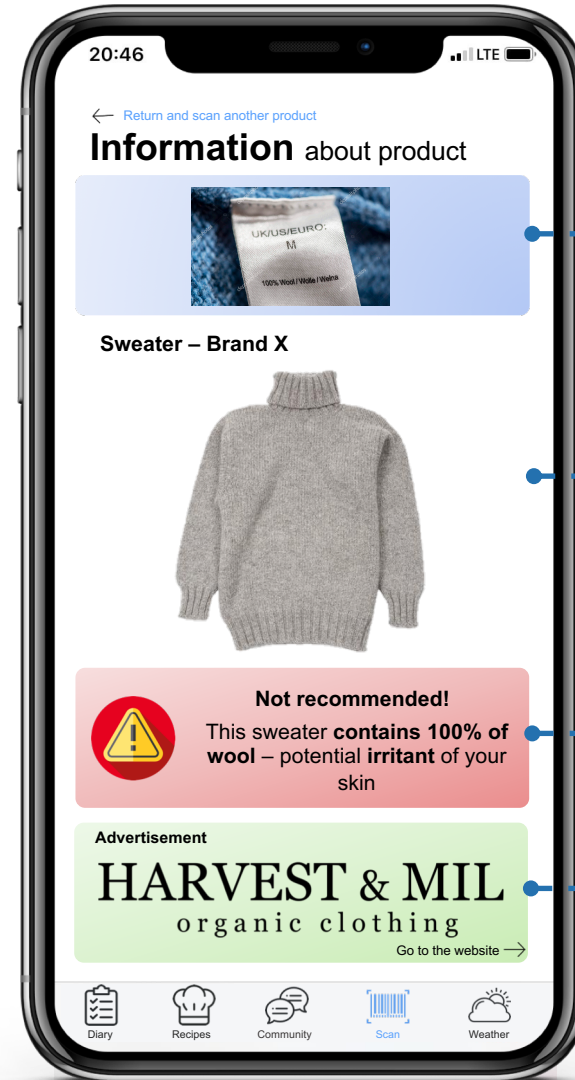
20:46

LTE

Return and scan another product

**Information** about product

UK/US/EURO:
M

100% Wool / Wolle / Welna

**Sweater – Brand X**

**Not recommended!**

This sweater **contains 100% of wool** – potential **irritant** of your skin

**Advertisement**

HARVEST & MIL
organic clothing

Go to the website

Diary

Recipes

Community

Scan

Weather